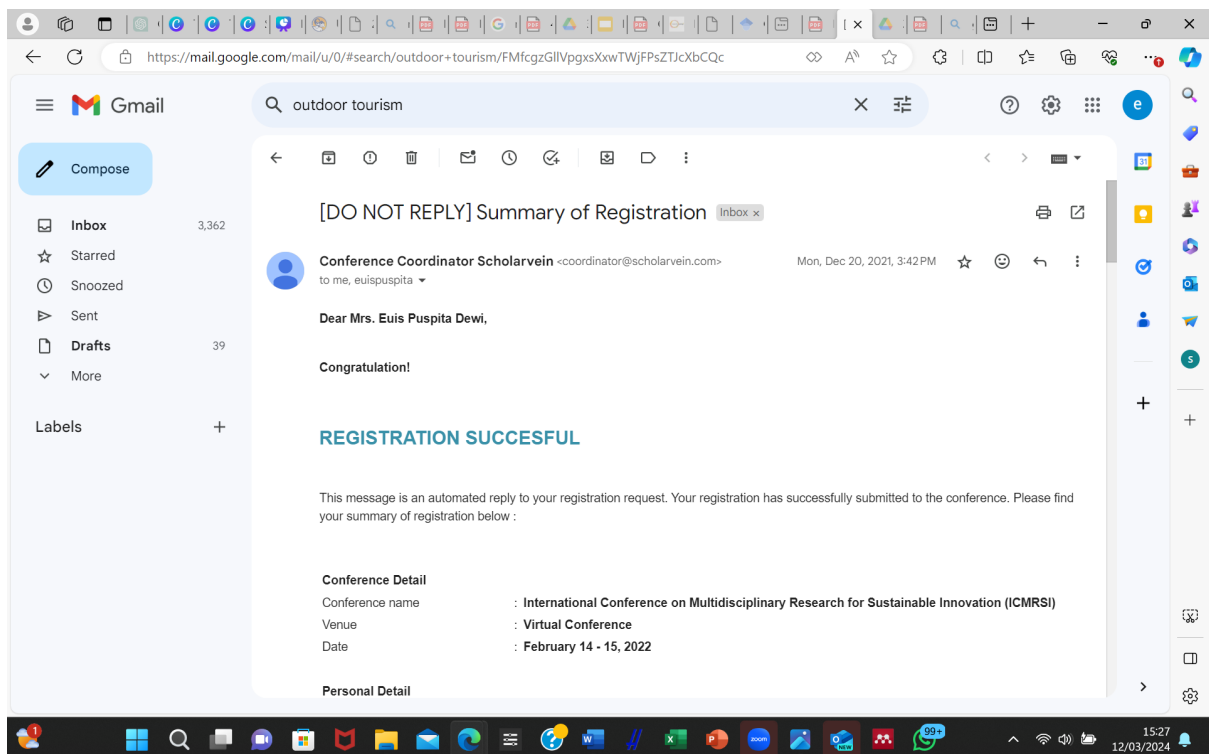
https://mail.google.com/mail/u/0/#search/outdoor+tourism/FMfcgzGllVpgxsXxwTWjFPsZTJcXbCQc

Gmail

outdoor tourism

Compose

Inbox 3,362
Starred
Snoozed
Sent
Drafts 39
More

Labels +

[DO NOT REPLY] Summary of Registration Inbox ×

Conference Coordinator Scholarvein <coordinator@scholarvein.com>
to me, euispuspita

Mon, Dec 20, 2021, 3:42 PM

Dear Mrs. Euis Puspita Dewi,

Congratulation!

REGISTRATION SUCCESFUL

This message is an automated reply to your registration request. Your registration has successfully submitted to the conference. Please find your summary of registration below :

Conference Detail

| | |
|---|---|
| Conference name | : International Conference on Multidisciplinary Research for Sustainable Innovation (ICMRSI) |
| Venue | : Virtual Conference |
| Date | : February 14 - 15, 2022 |

Personal Detail

99+

15:27
12/03/2024